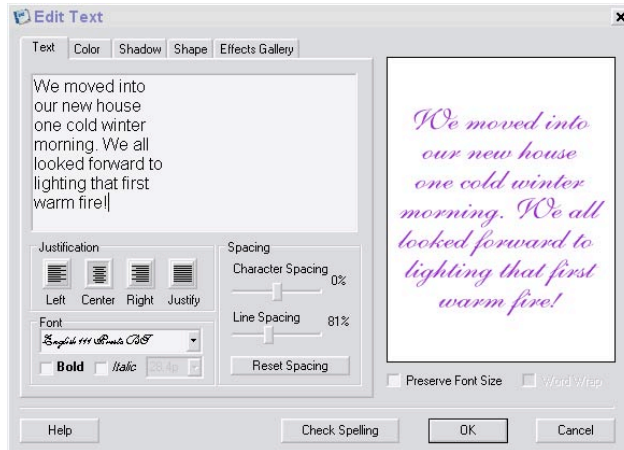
Edit Text

×

Text | Color | Shadow | Shape | Effects Gallery

We moved into our new house one cold winter morning. We all looked forward to lighting that first warm fire!

Justification

Left Center Right Justify

Font

English 111 Presto BT

Bold Italic 28.4p

Spacing

Character Spacing 0%

Line Spacing 81%

Reset Spacing

We moved into our new house one cold winter morning. We all looked forward to lighting that first warm fire!

Preserve Font Size Word Wrap

Help Check Spelling OK Cancel